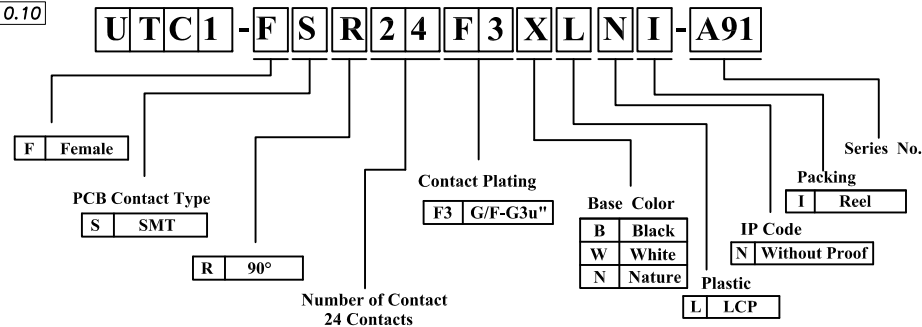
0.10

UTC1 - F S R 2 4 F 3 X L N I - A91

| F | Female |
|---|---|

PCB Contact Type

| S | SMT |
|---|---|

| R | 90° |
|---|---|

Number of Contact
24 Contacts

Contact Plating

| F3 | G/F-G3u" |
|---|---|

Base Color

| B | Black |
|---|---|
| W | White |
| N | Nature |

Plastic

| L | LCP |
|---|---|

IP Code

| N | Without Proof |
|---|---|

Packing

| I | Reel |
|---|---|

Series No.